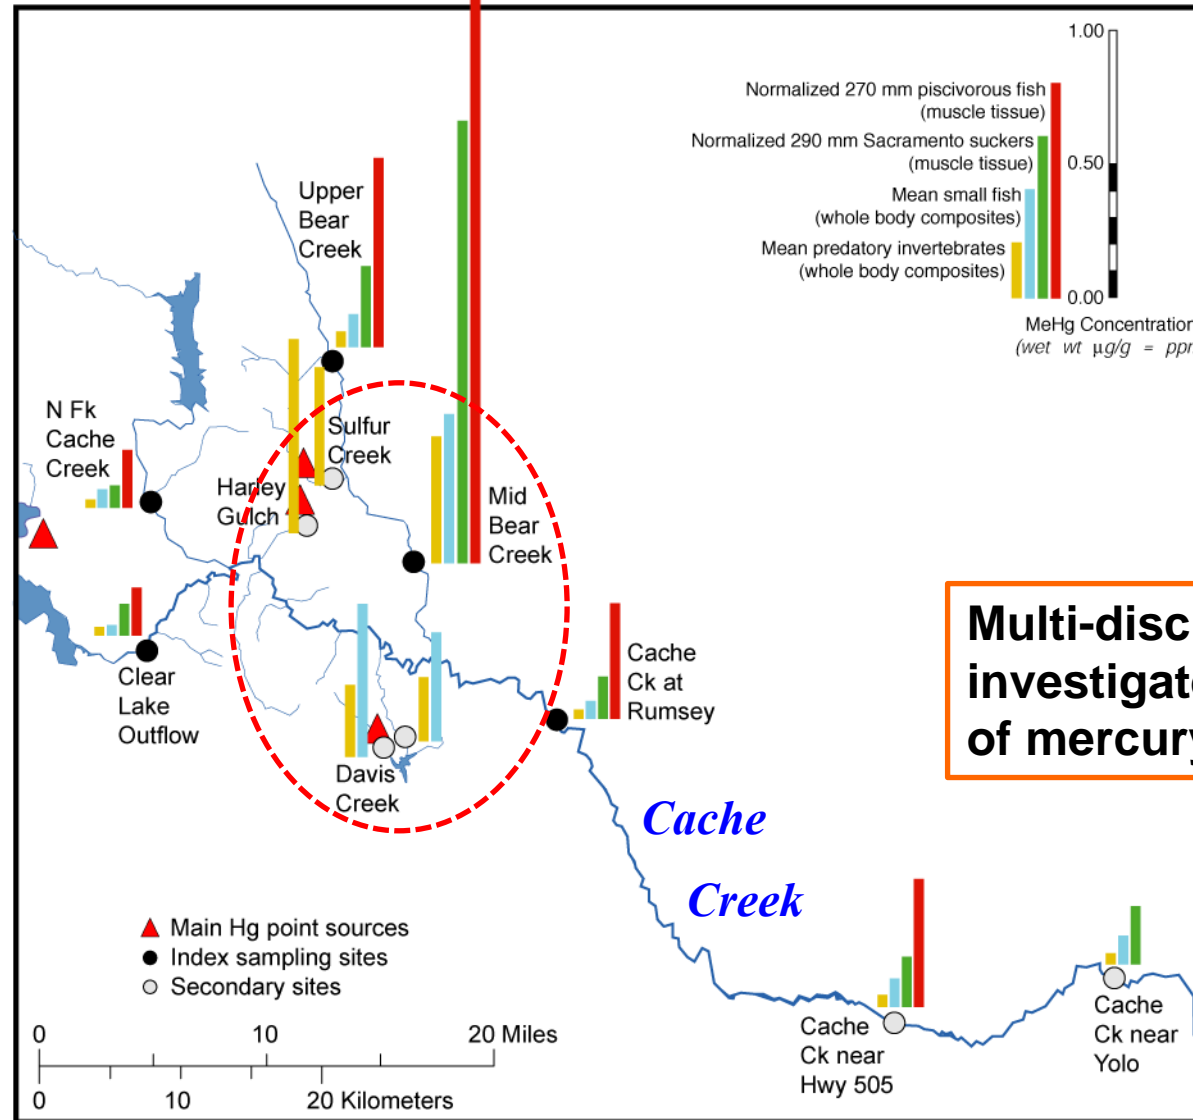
1.00

Normalized 270 mm piscivorous fish (muscle tissue)

Normalized 290 mm Sacramento suckers (muscle tissue)

0.50

Mean small fish (whole body composites)

Mean predatory invertebrates (whole body composites)

0.00

MeHg Concentration
(wet wt µg/g = ppm

Upper Bear Creek

N Fk Cache Creek

Sulfur Creek

Harley Gulch

Mid Bear Creek

Clear Lake Outflow

Cache Ck at Rumsey

Davis Creek

Multi-disc
investigat
of mercury

Cache

Creek

Main Hg point sources
Index sampling sites
Secondary sites

0 10 20 Miles

0 10 20 Kilometers

Cache Ck near Hwy 505

Cache Ck near Yolo